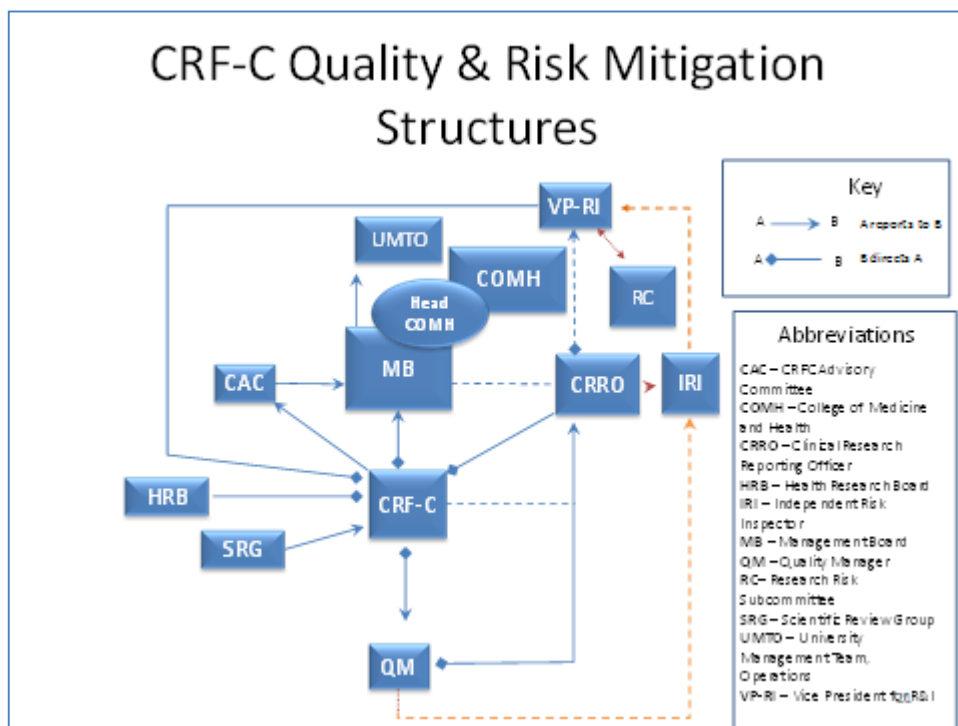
CRF-C Quality & Risk Mitigation Structures

VP-RI

UMTO

COMH

Head COMH

RC

CAC

MB

CRRO

IRI

HRB

CRF-C

SRG

QM

Key

A → B A reports to B

A ◆— B B directs A

Abbreviations

CAC – CRFC Advisory Committee
COMH – College of Medicine and Health
CRRO – Clinical Research Reporting Officer
HRB – Health Research Board
IRI – Independent Risk Inspector
MB – Management Board
QM – Quality Manager
RC – Research Risk Subcommittee
SRG – Scientific Review Group
UMTO – University Management Team, Operations
VP-RI – Vice President for R&I